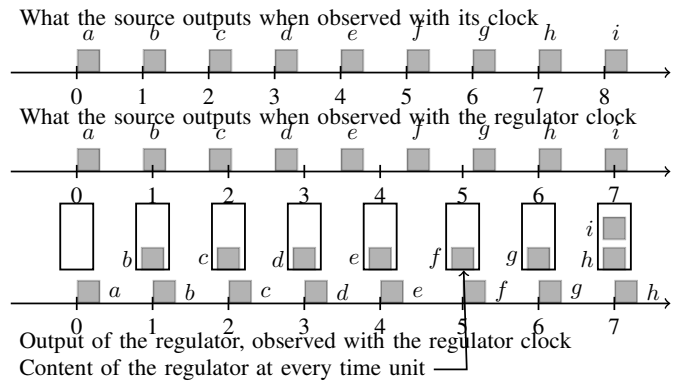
What the source outputs when observed with its clock

$a$ $b$ $c$ $d$ $e$ $f$ $g$ $h$ $i$

0 1 2 3 4 5 6 7 8

What the source outputs when observed with the regulator clock

$a$ $b$ $c$ $d$ $e$ $f$ $g$ $h$ $i$

0 1 2 3 4 5 6 7

$b$ $c$ $d$ $e$ $f$ $g$ $i$ $h$

$a$ $b$ $c$ $d$ $e$ $f$ $g$ $h$

0 1 2 3 4 5 6 7

Output of the regulator, observed with the regulator clock

Content of the regulator at every time unit